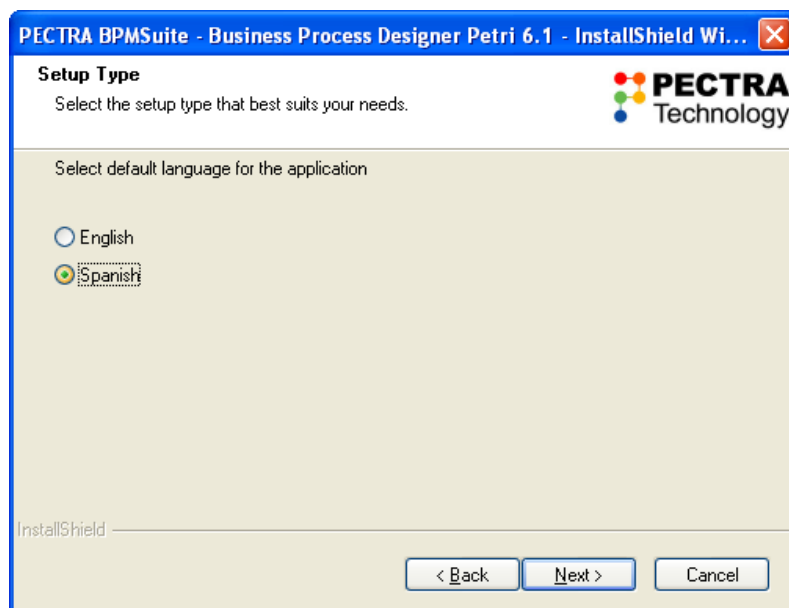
PECTRA BPMSuite - Business Process Designer Petri 6.1 - InstallShield Wi...

Setup Type
Select the setup type that best suits your needs.

PECTRA Technology

Select default language for the application

English
Spanish

InstallShield

< Back
Next >
Cancel